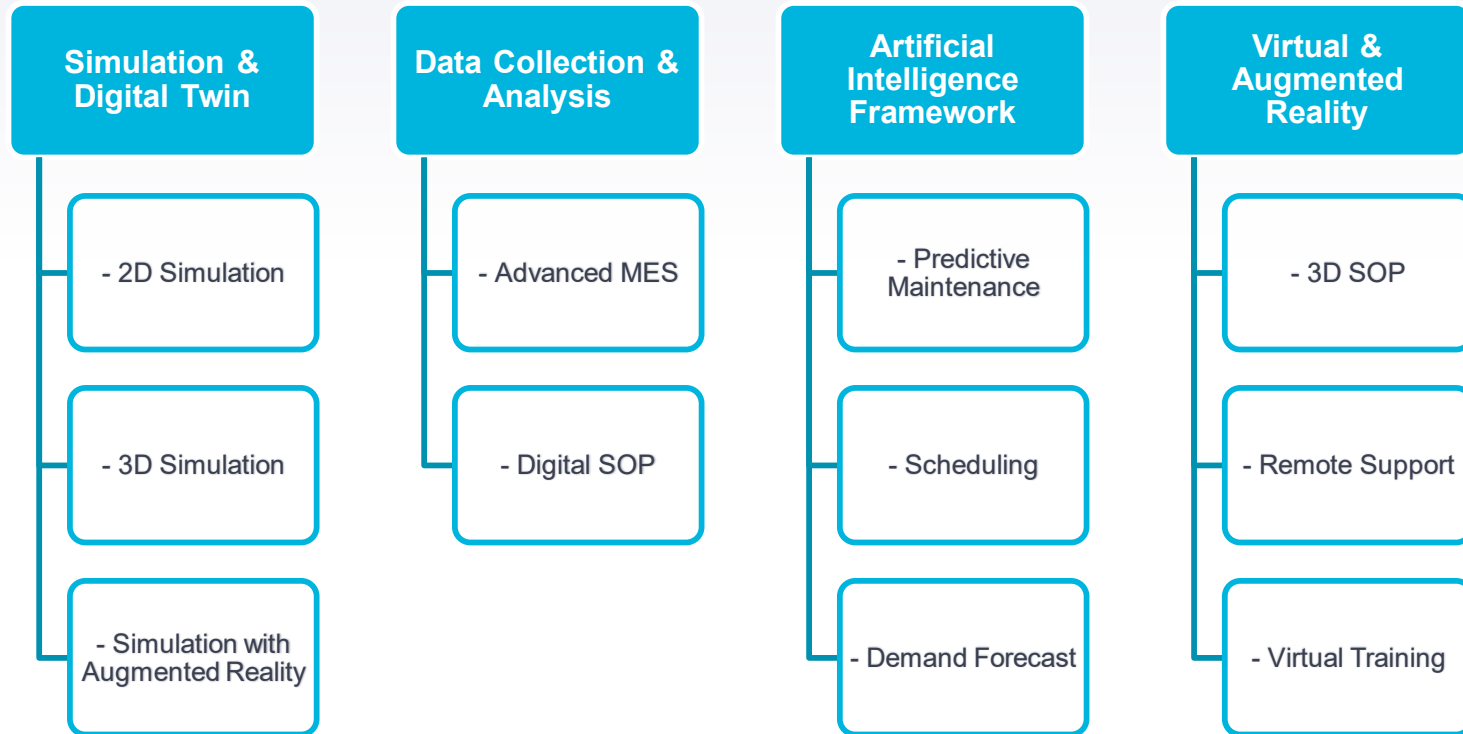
Simulation & Digital Twin

- 2D Simulation

- 3D Simulation

- Simulation with Augmented Reality

Data Collection & Analysis

- Advanced MES

- Digital SOP

Artificial Intelligence Framework

- Predictive Maintenance

- Scheduling

- Demand Forecast

Virtual & Augmented Reality

- 3D SOP

- Remote Support

- Virtual Training